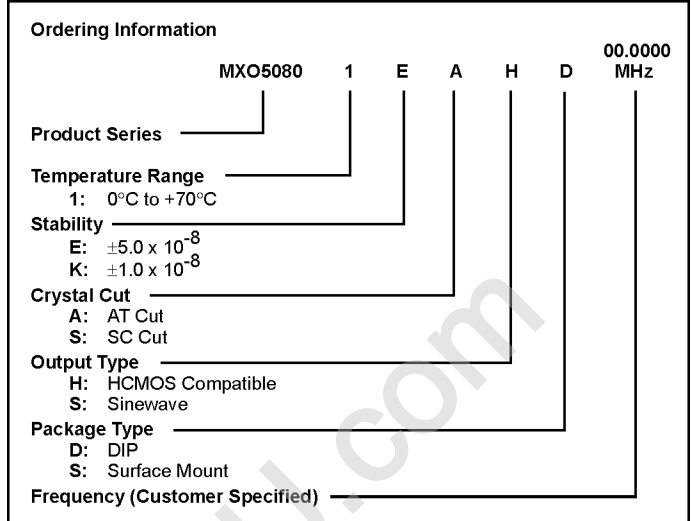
Ordering Information

MXO5080 1 E A H D 00.0000 MHz

Product Series

Temperature Range
1: 0°C to +70°C

Stability
E: $\pm5.0 \times 10^{-8}$
K: $\pm1.0 \times 10^{-8}$

Crystal Cut
A: AT Cut
S: SC Cut

Output Type
H: HCMOS Compatible
S: Sinewave

Package Type
D: DIP
S: Surface Mount

Frequency (Customer Specified)

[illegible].com